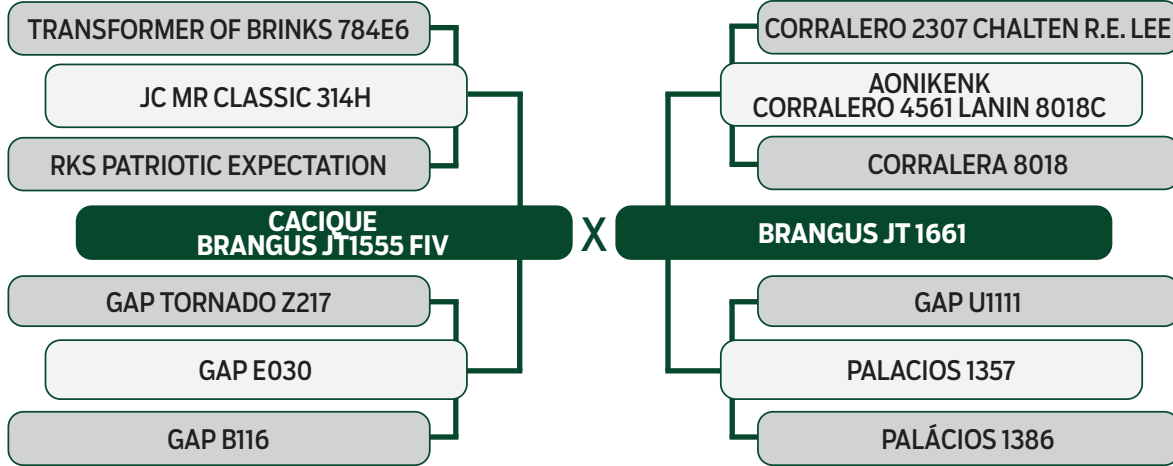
TRANSFORMER OF BRINKS 784E6

JC MR CLASSIC 314H

RKS PATRIOTIC EXPECTATION

CACIQUE
BRANGUS JT1555 FIV

GAP TORNADO Z217

GAP E030

GAP B116

X

CORRALERO 2307 CHALTEN R.E. LEE

AONIKENK
CORRALERO 4561 LANIN 8018C

CORRALERA 8018

BRANGUS JT 1661

GAP U1111

PALACIOS 1357

PALÁCIOS 1386